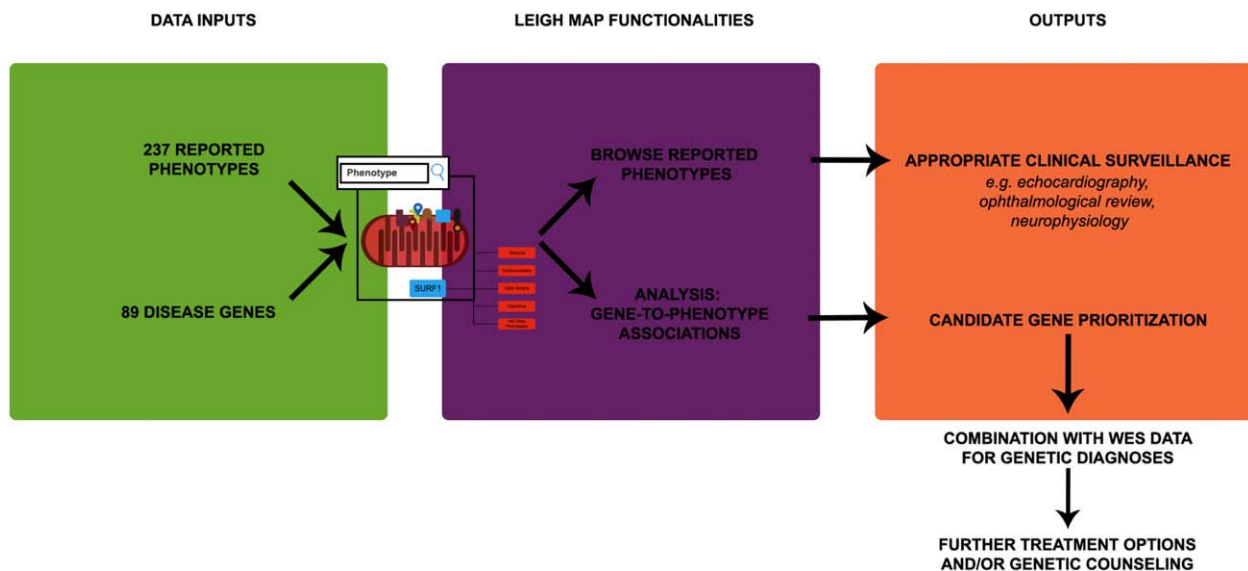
DATA INPUTS

LEIGH MAP FUNCTIONALITIES

OUTPUTS

237 REPORTED PHENOTYPES

89 DISEASE GENES

Phenotype

SURF1

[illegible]

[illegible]

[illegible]

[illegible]

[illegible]

BROWSE REPORTED PHENOTYPES

ANALYSIS: GENE-TO-PHENOTYPE ASSOCIATIONS

APPROPRIATE CLINICAL SURVEILLANCE
e.g. echocardiography, ophthalmological review, neurophysiology

CANDIDATE GENE PRIORITIZATION

COMBINATION WITH WES DATA FOR GENETIC DIAGNOSES

FURTHER TREATMENT OPTIONS AND/OR GENETIC COUNSELING